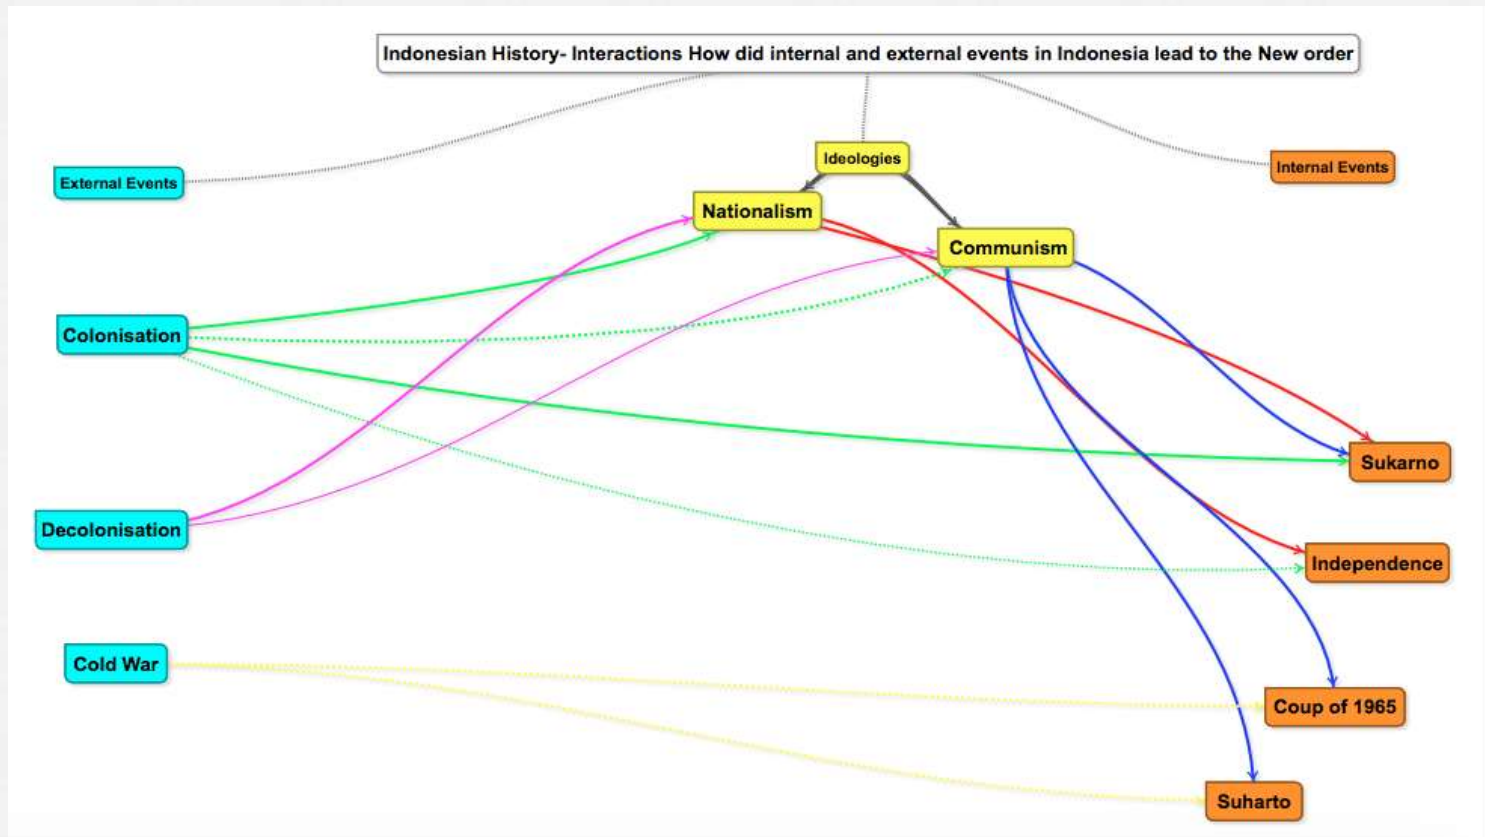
Indonesian History- Interactions How did internal and external events in Indonesia lead to the New order

External Events

Ideologies

Internal Events

Nationalism

Communism

Colonisation

Decolonisation

Cold War

Sukarno

Independence

Coup of 1965

Suharto